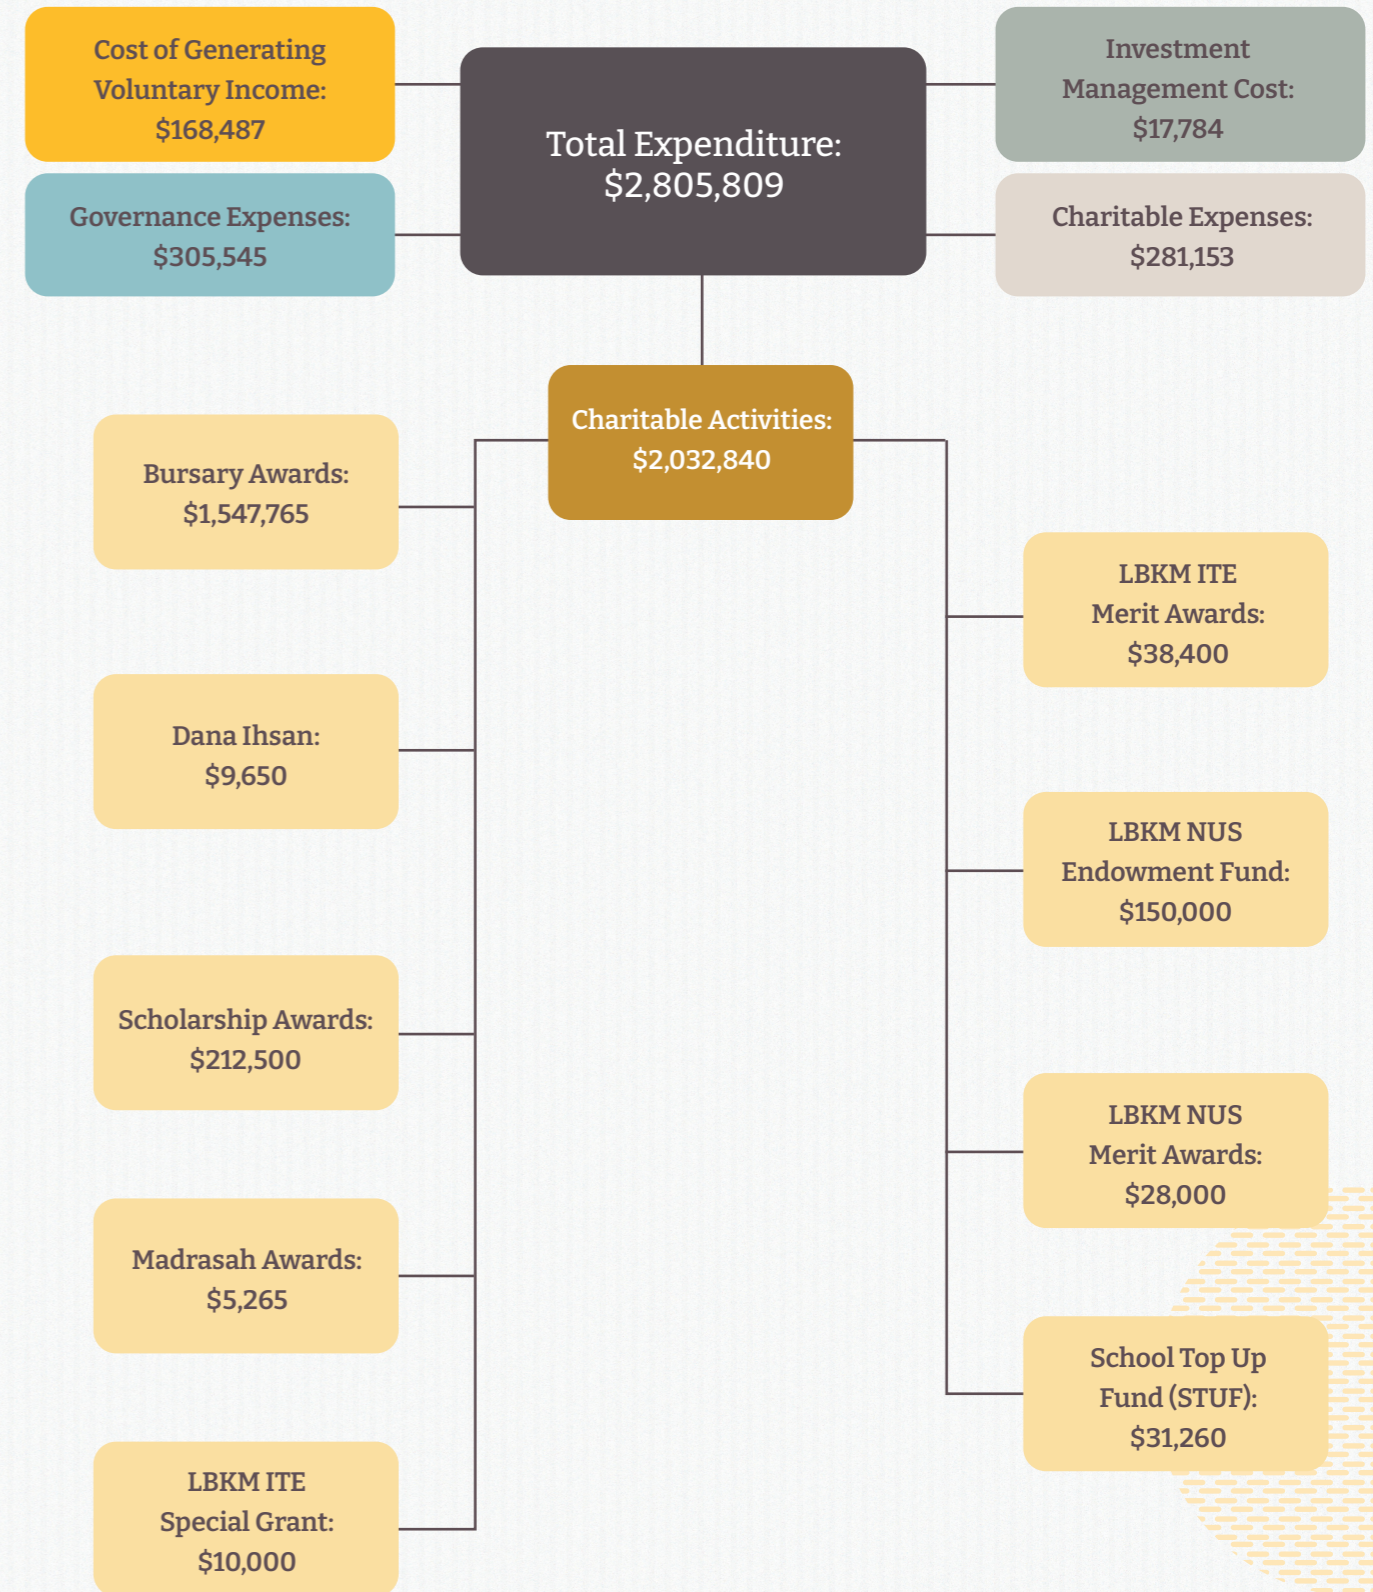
Cost of Generating Voluntary Income: $168,487

Total Expenditure: $2,805,809

Investment Management Cost: $17,784

Governance Expenses: $305,545

Charitable Expenses: $281,153

Charitable Activities: $2,032,840

Bursary Awards: $1,547,765

LBKM ITE Merit Awards: $38,400

Dana Ihsan: $9,650

LBKM NUS Endowment Fund: $150,000

Scholarship Awards: $212,500

LBKM NUS Merit Awards: $28,000

Madrasah Awards: $5,265

School Top Up Fund (STUF): $31,260

LBKM ITE Special Grant: $10,000